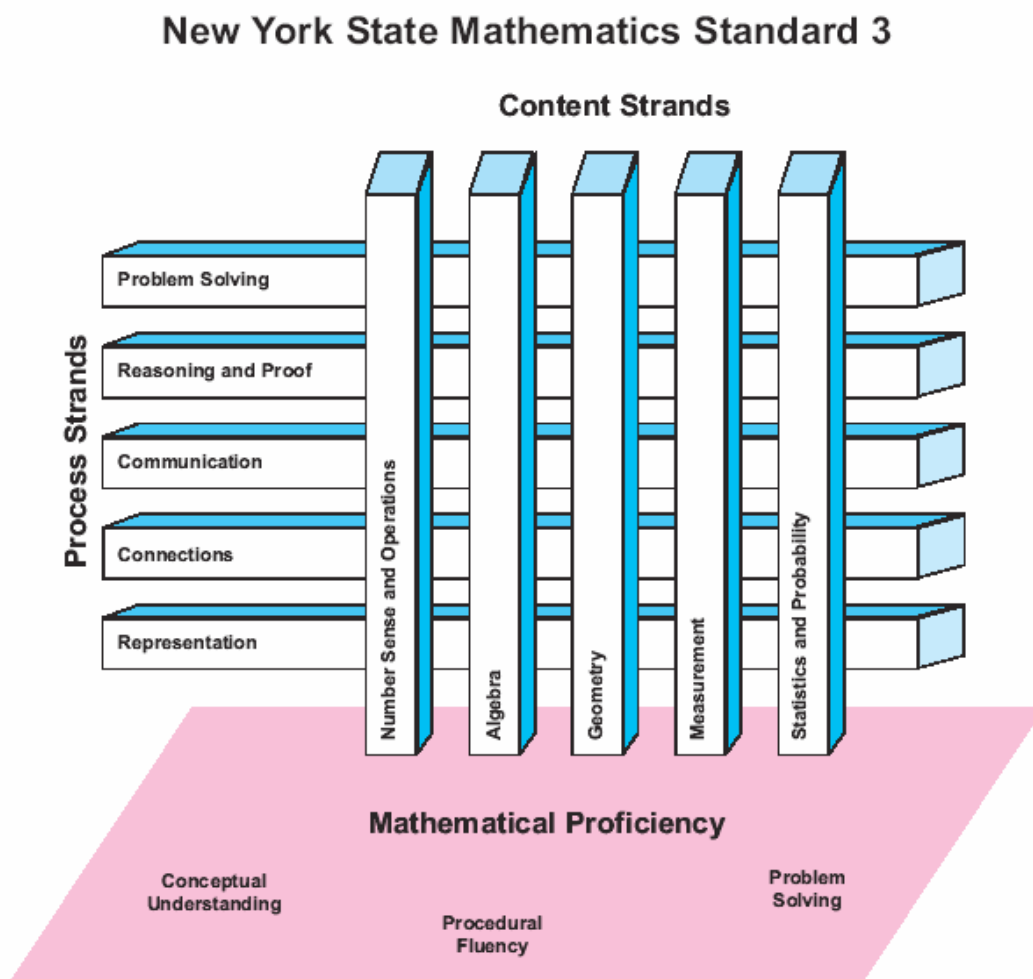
New York State Mathematics Standard 3

Content Strands

Process Strands

Problem Solving

Reasoning and Proof

Communication

Connections

Representation

Number Sense and Operations

Algebra

Geometry

Measurement

Statistics and Probability

Mathematical Proficiency

Conceptual Understanding

Procedural Fluency

Problem Solving